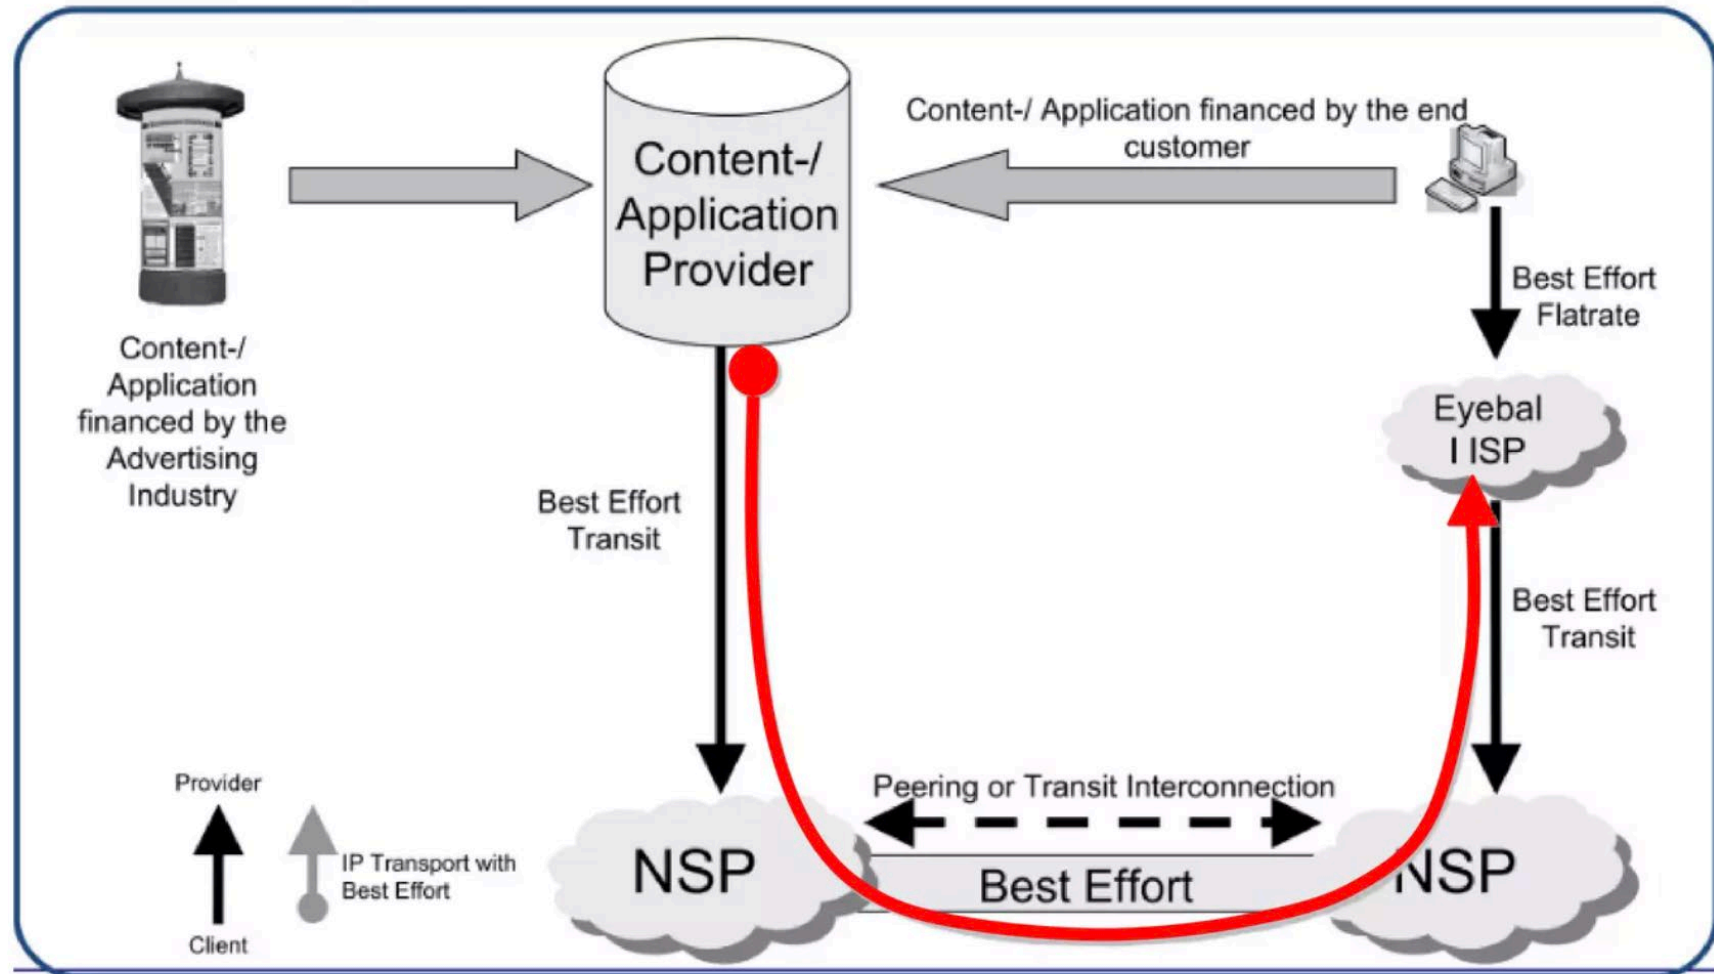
Content-/ Application financed by the Advertising Industry

Content-/ Application Provider

Content-/ Application financed by the end customer

Best Effort Flatrate

Eyebal l ISP

Best Effort Transit

Best Effort Transit

Provider

Client

IP Transport with Best Effort

Peering or Transit Interconnection

NSP

Best Effort

NSP